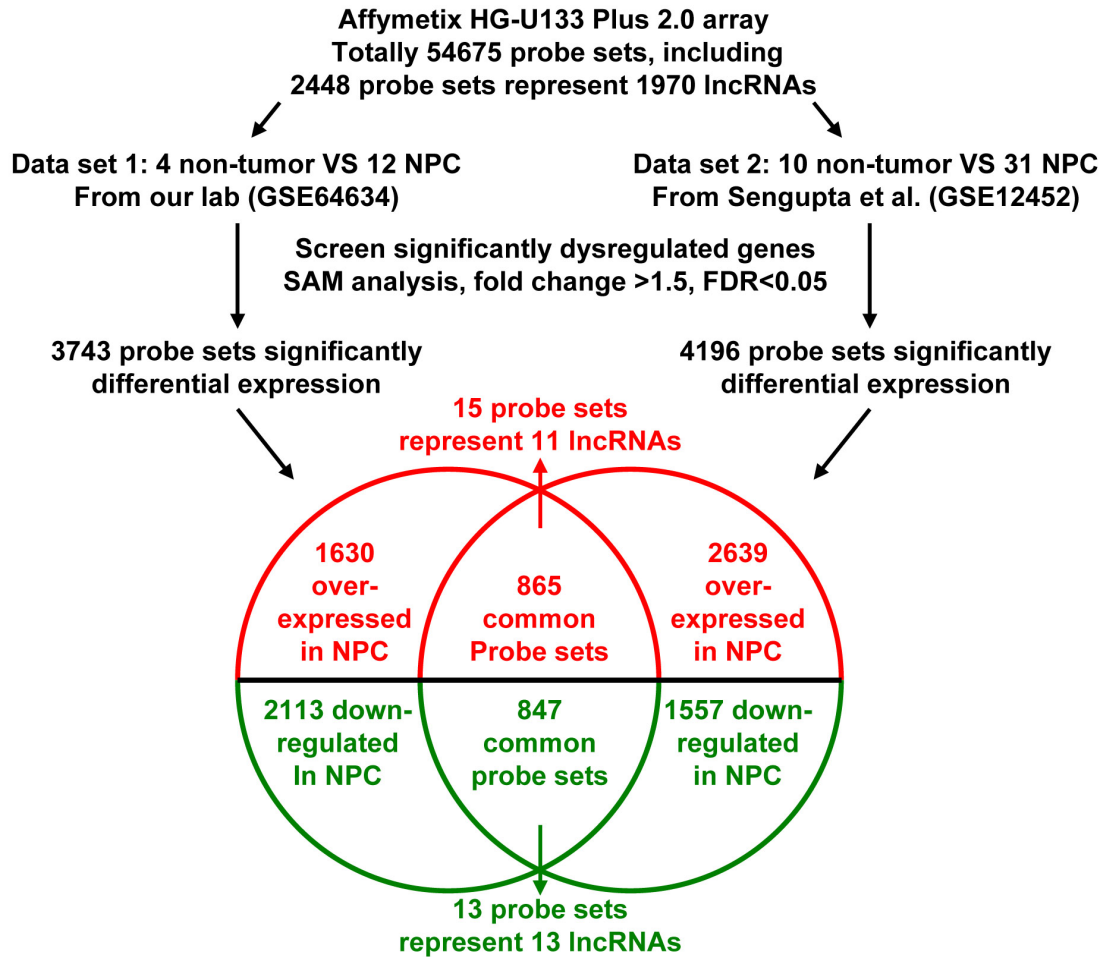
Affymetix HG-U133 Plus 2.0 array
Totally 54675 probe sets, including
2448 probe sets represent 1970 lncRNAs

Data set 1: 4 non-tumor VS 12 NPC
From our lab (GSE64634)

Data set 2: 10 non-tumor VS 31 NPC
From Sengupta et al. (GSE12452)

Screen significantly dysregulated genes
SAM analysis, fold change >1.5, FDR<0.05

3743 probe sets significantly differential expression

4196 probe sets significantly differential expression

15 probe sets represent 11 lncRNAs

1630 over-expressed in NPC

865 common Probe sets

2639 over-expressed in NPC

2113 down-regulated In NPC

847 common probe sets

1557 down-regulated in NPC

13 probe sets represent 13 lncRNAs